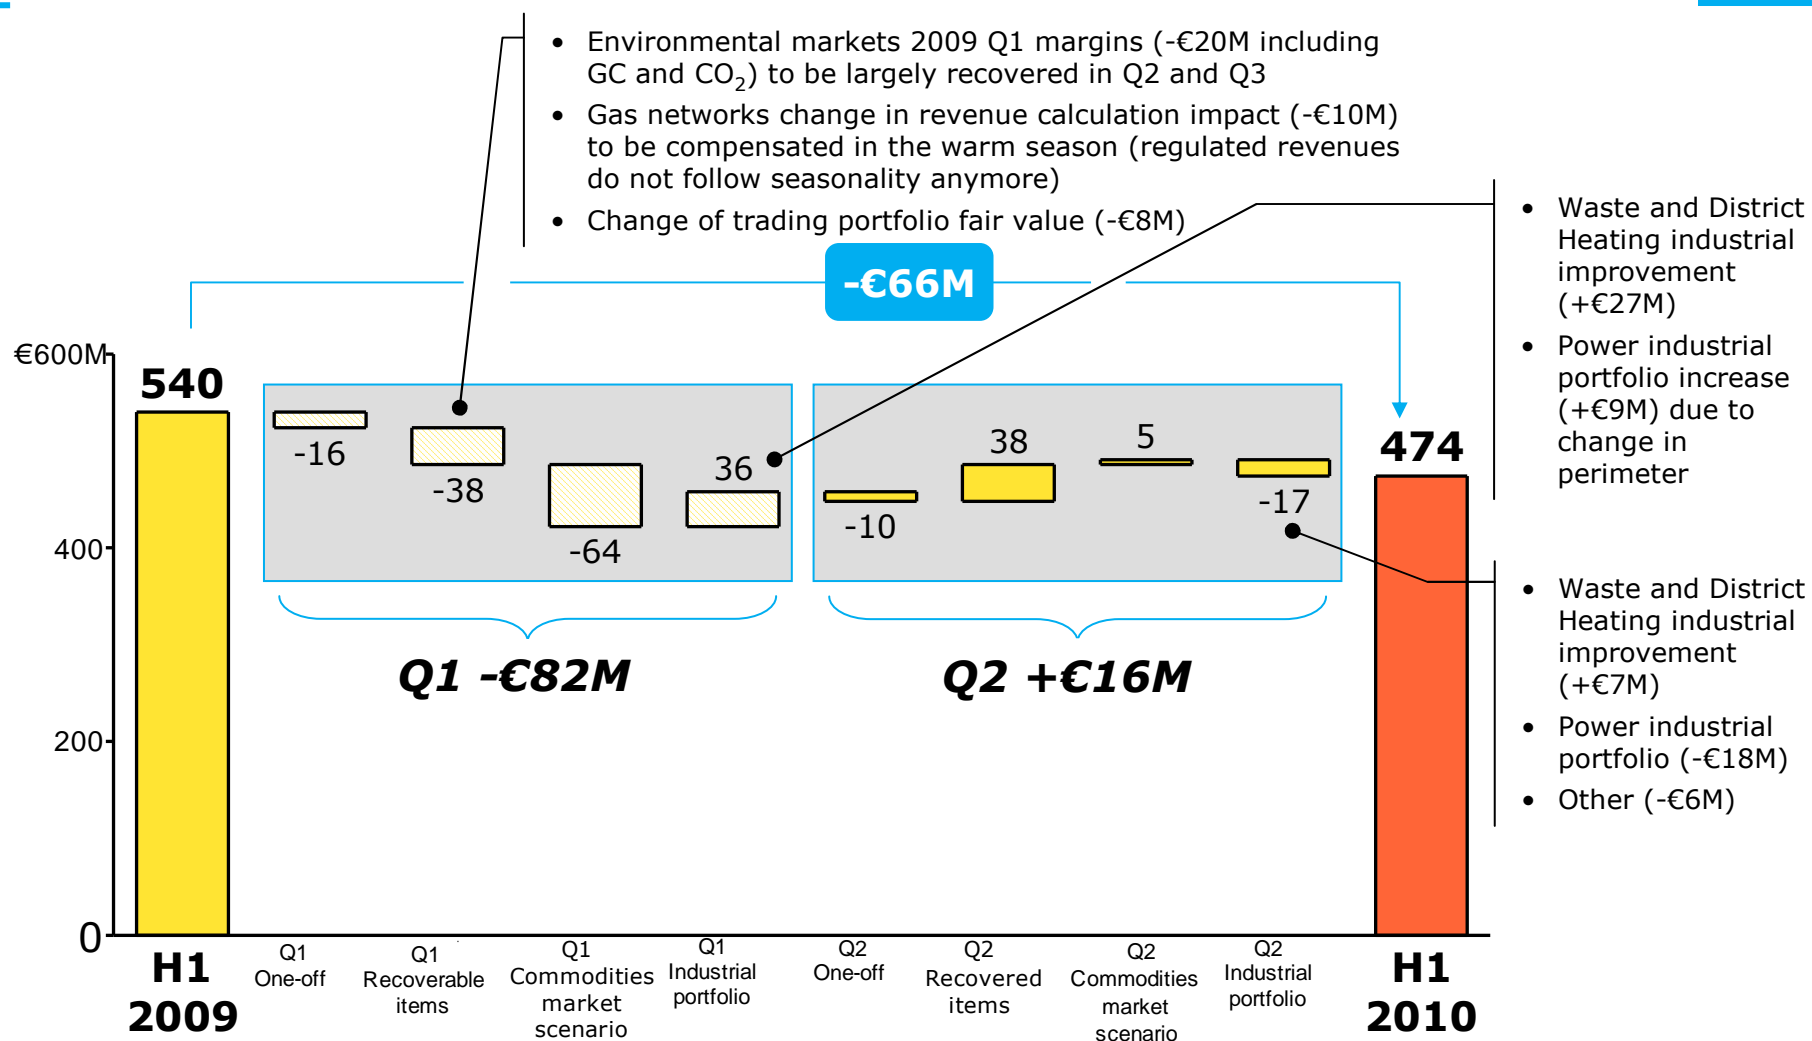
• Environmental markets 2009 Q1 margins (-€20M including GC and $CO_2$) to be largely recovered in Q2 and Q3
• Gas networks change in revenue calculation impact (-€10M) to be compensated in the warm season (regulated revenues do not follow seasonality anymore)
• Change of trading portfolio fair value (-€8M)

• Waste and District Heating industrial improvement (+€27M)
• Power industrial portfolio increase (+€9M) due to change in perimeter

-€66M

€600M
400
200
0

540
-16
-38
-64
36
-10
38
5
-17
474

Q1 -€82M
Q2 +€16M

• Waste and District Heating industrial improvement (+€7M)
• Power industrial portfolio (-€18M)
• Other (-€6M)

H1 2009
Q1 One-off
Q1 Recoverable items
Q1 Commodities market scenario
Q1 Industrial portfolio
Q2 One-off
Q2 Recovered items
Q2 Commodities market scenario
Q2 Industrial portfolio
H1 2010